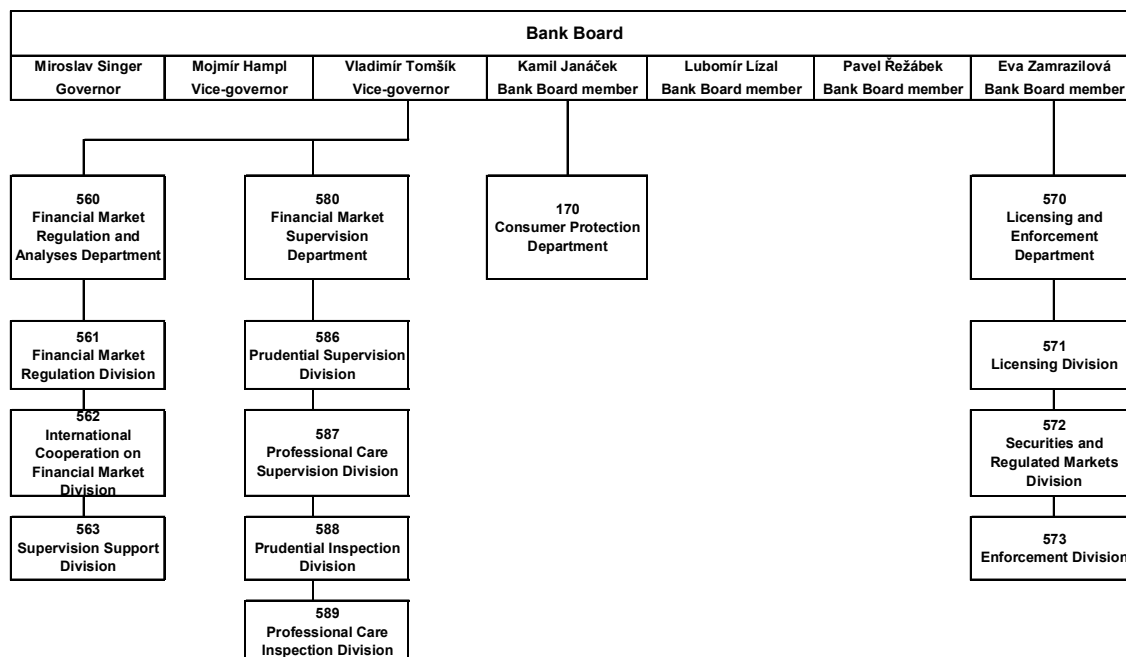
Bank Board

| Miroslav Singer | Mojmír Hampl | Vladimír Tomšík | Kamil Janáček | Lubomír Lízal | Pavel Řežábek | Eva Zamrazilová |
|---|---|---|---|---|---|---|
| Governor | Vice-governor | Vice-governor | Bank Board member | Bank Board member | Bank Board member | Bank Board member |

560
Financial Market Regulation and Analyses Department

561
Financial Market Regulation Division

562
International Cooperation on Financial Market Division

563
Supervision Support Division

580
Financial Market Supervision Department

586
Prudential Supervision Division

587
Professional Care Supervision Division

588
Prudential Inspection Division

589
Professional Care Inspection Division

170
Consumer Protection Department

570
Licensing and Enforcement Department

571
Licensing Division

572
Securities and Regulated Markets Division

573
Enforcement Division